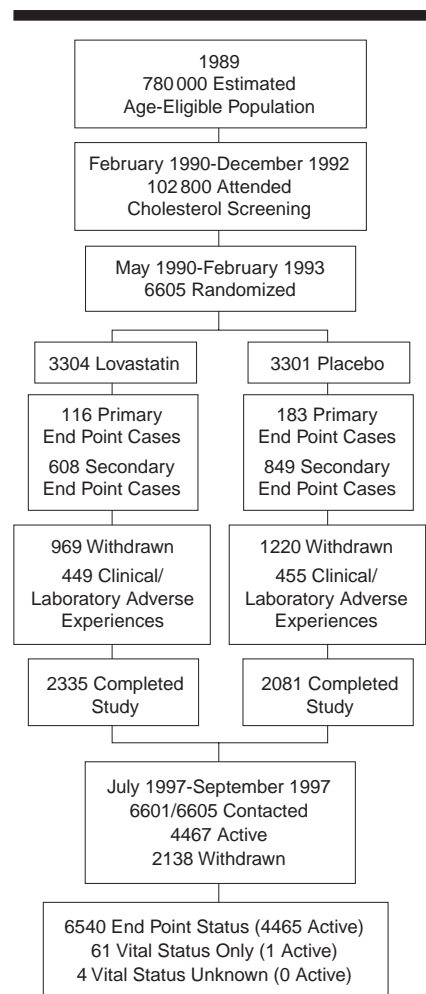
1989
780 000 Estimated
Age-Eligible Population

February 1990-December 1992
102 800 Attended
Cholesterol Screening

May 1990-February 1993
6605 Randomized

3304 Lovastatin

116 Primary
End Point Cases
608 Secondary
End Point Cases

969 Withdrawn
449 Clinical/
Laboratory Adverse
Experiences

2335 Completed
Study

3301 Placebo

183 Primary
End Point Cases
849 Secondary
End Point Cases

1220 Withdrawn
455 Clinical/
Laboratory Adverse
Experiences

2081 Completed
Study

July 1997-September 1997
6601/6605 Contacted
4467 Active
2138 Withdrawn

6540 End Point Status (4465 Active)
61 Vital Status Only (1 Active)
4 Vital Status Unknown (0 Active)